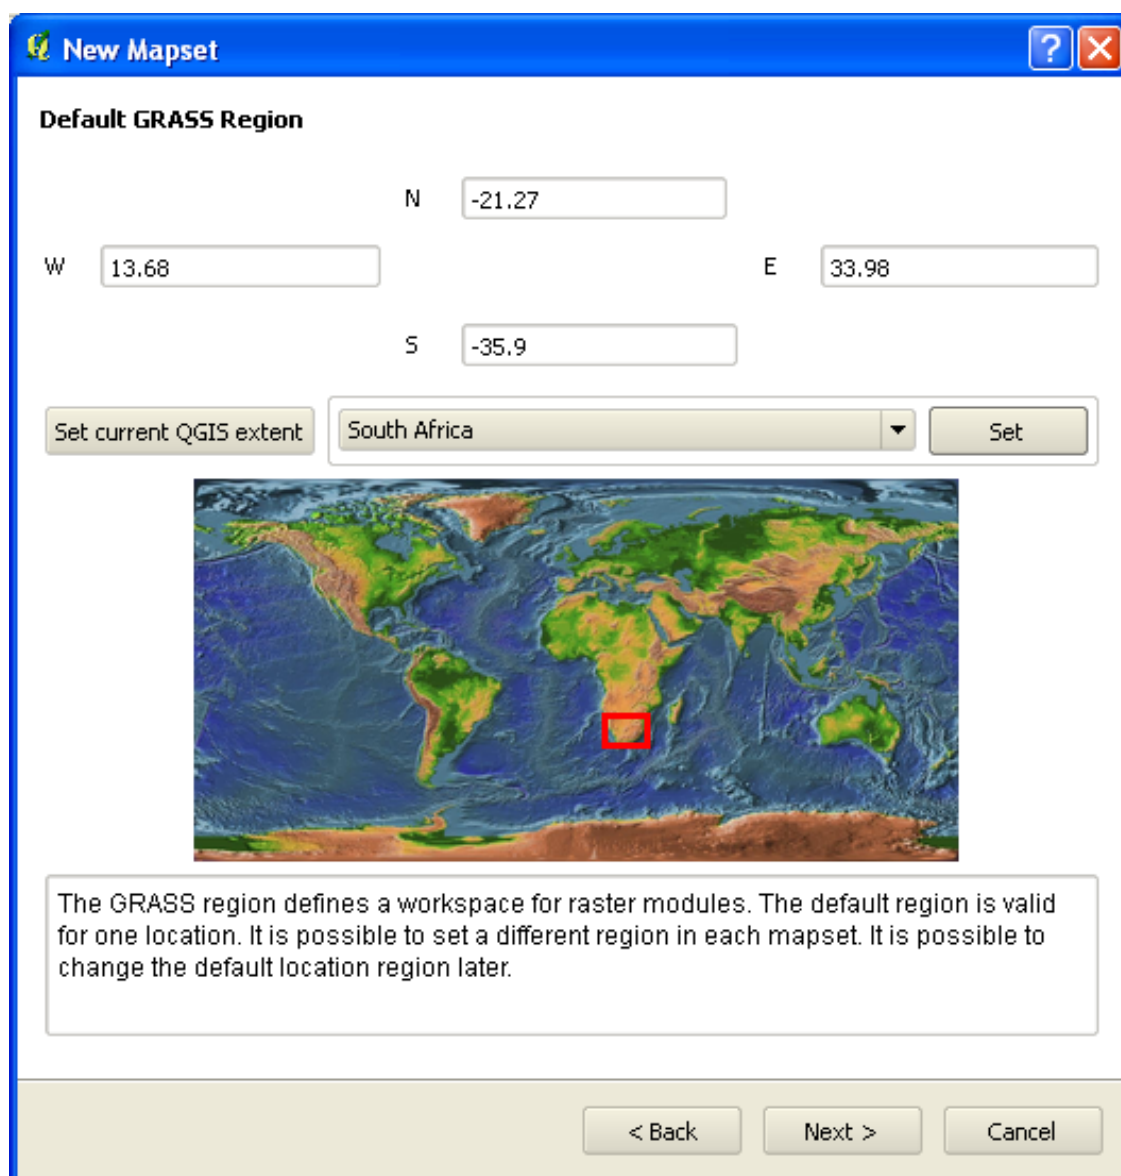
New Mapset

?

Default GRASS Region

N -21.27

W 13.68

E 33.98

S -35.9

Set current QGIS extent

South Africa

Set

The GRASS region defines a workspace for raster modules. The default region is valid for one location. It is possible to set a different region in each mapset. It is possible to change the default location region later.

< Back

Next >

Cancel